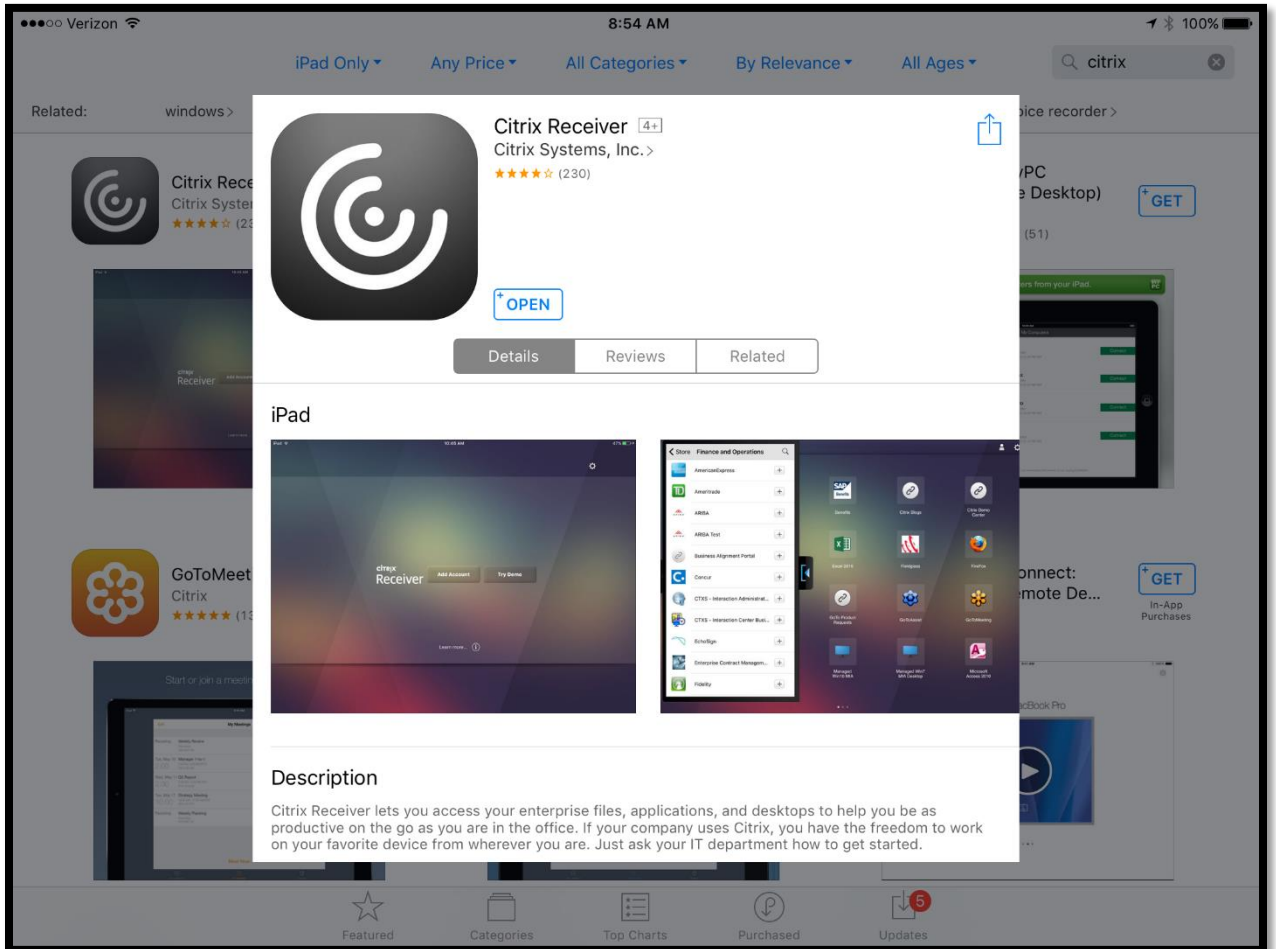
●●●○○ Verizon 8:54 AM 100%

iPad Only ▾ Any Price ▾ All Categories ▾ By Relevance ▾ All Ages ▾ citrix

Related: windows > oice recorder >

Citrix Rece
Citrix Syster
★★★★☆ (23

/PC
e Desktop)
(51)

GET

GoToMeet
Citrix
★★★★★ (13

onnect:
emote De...

GET
In-App Purchases

Citrix Receiver 4+
Citrix Systems, Inc. >
★★★★☆ (230)

OPEN

Details | Reviews | Related

iPad

citrix Receiver Add Account Try Demo

Learn more...

Store Finance and Operations

AmericanExpress
Ameritrade
ARIBA
ARIBA Test
Business Alignment Portal
Concur
CTXS - Interaction Administrat...
CTXS - Interaction Center Busi...
EchoSign
Enterprise Contract Managem...
Fidelity

Benefits
Citrix Blogs
Citrix Demo Center
Excel 2010
Feedgrass
FireFox
GoTo Product Requests
GoToAssist
GoToMeeting
Managed Win10 MIA
Managed Win7 MIA Desktop
Microsoft Access 2010

Description

Citrix Receiver lets you access your enterprise files, applications, and desktops to help you be as productive on the go as you are in the office. If your company uses Citrix, you have the freedom to work on your favorite device from wherever you are. Just ask your IT department how to get started.

Featured Categories Top Charts Purchased Updates 5